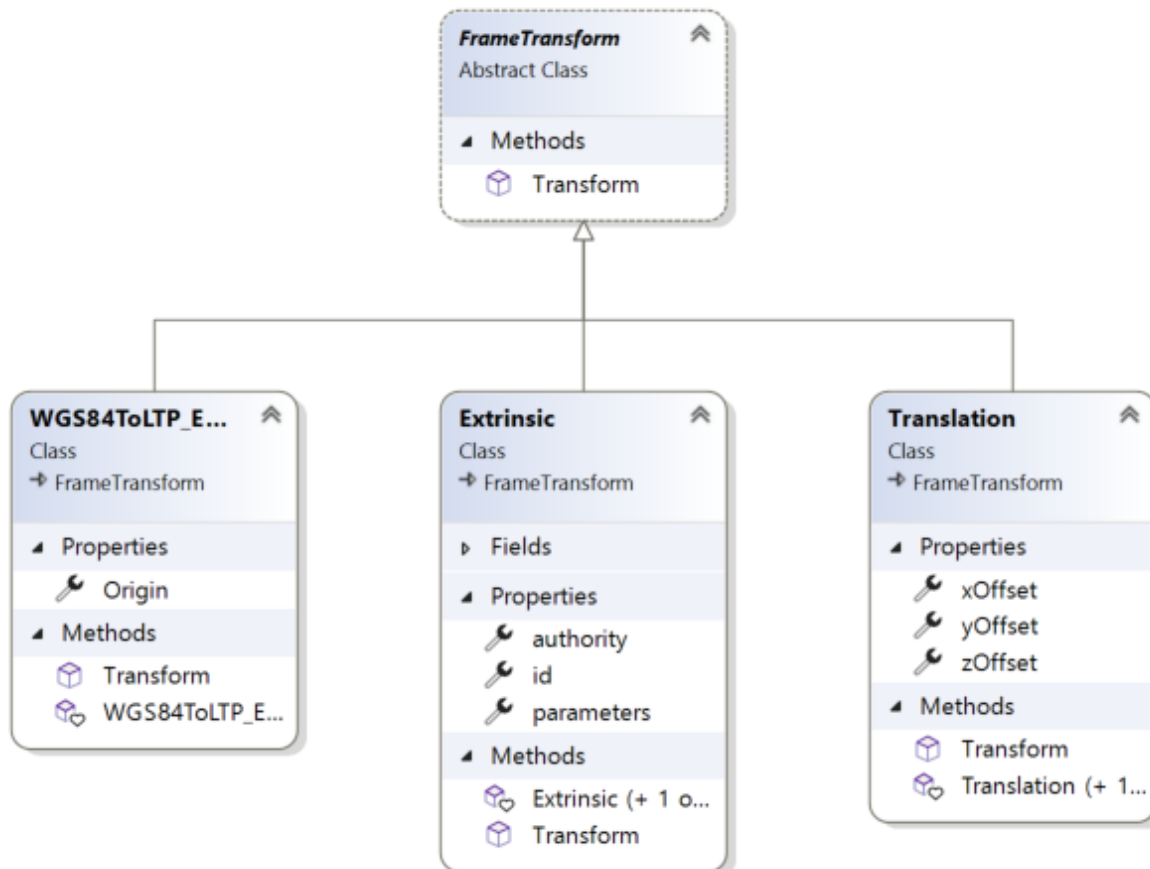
FrameTransform
Abstract Class

Methods
Transform

WGS84ToLTP_E...
Class
FrameTransform

Properties
Origin

Methods
Transform
WGS84ToLTP_E...

Extrinsic
Class
FrameTransform

Fields

Properties
authority
id
parameters

Methods
Extrinsic (+ 1 o...
Transform

Translation
Class
FrameTransform

Properties
xOffset
yOffset
zOffset

Methods
Transform
Translation (+ 1...